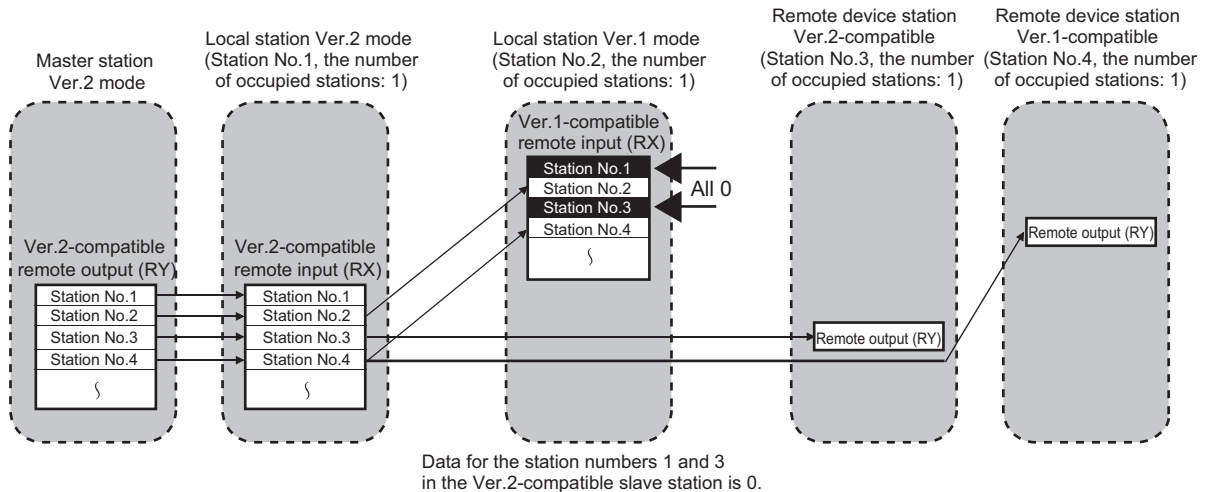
Master station Ver.2 mode

Local station Ver.2 mode (Station No.1, the number of occupied stations: 1)

Local station Ver.1 mode (Station No.2, the number of occupied stations: 1)

Remote device station Ver.2-compatible (Station No.3, the number of occupied stations: 1)

Remote device station Ver.1-compatible (Station No.4, the number of occupied stations: 1)

Ver.1-compatible remote input (RX)

| Station No.1 |
|---|
| Station No.2 |
| Station No.3 |
| Station No.4 |

All 0

Ver.2-compatible remote output (RY)

| Station No.1 |
|---|
| Station No.2 |
| Station No.3 |
| Station No.4 |

Ver.2-compatible remote input (RX)

| Station No.1 |
|---|
| Station No.2 |
| Station No.3 |
| Station No.4 |

Remote output (RY)

Remote output (RY)

Data for the station numbers 1 and 3 in the Ver.2-compatible slave station is 0.